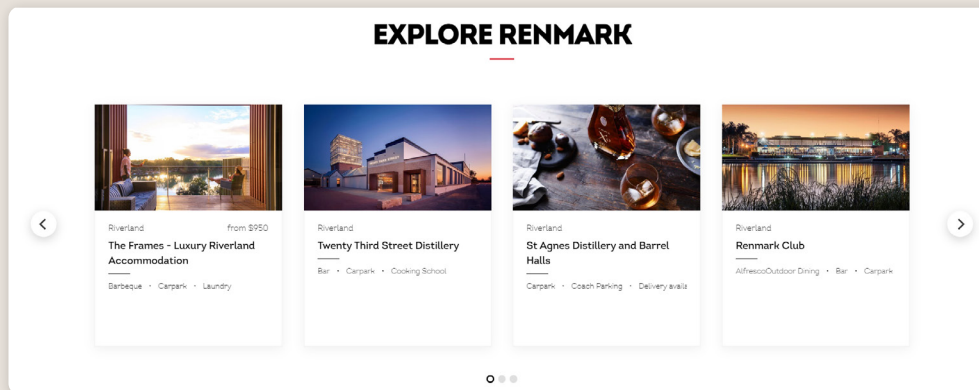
EXPLORE RENMARK

Riverland
from $950
The Frames - Luxury Riverland Accommodation
Barbeque • Carpark • Laundry

Riverland
Twenty Third Street Distillery
Bar • Carpark • Cooking School

Riverland
St Agnes Distillery and Barrel Halls
Carpark • Coach Parking • Delivery availa

Riverland
Renmark Club
AlfrescoOutdoor Dining • Bar • Carpark